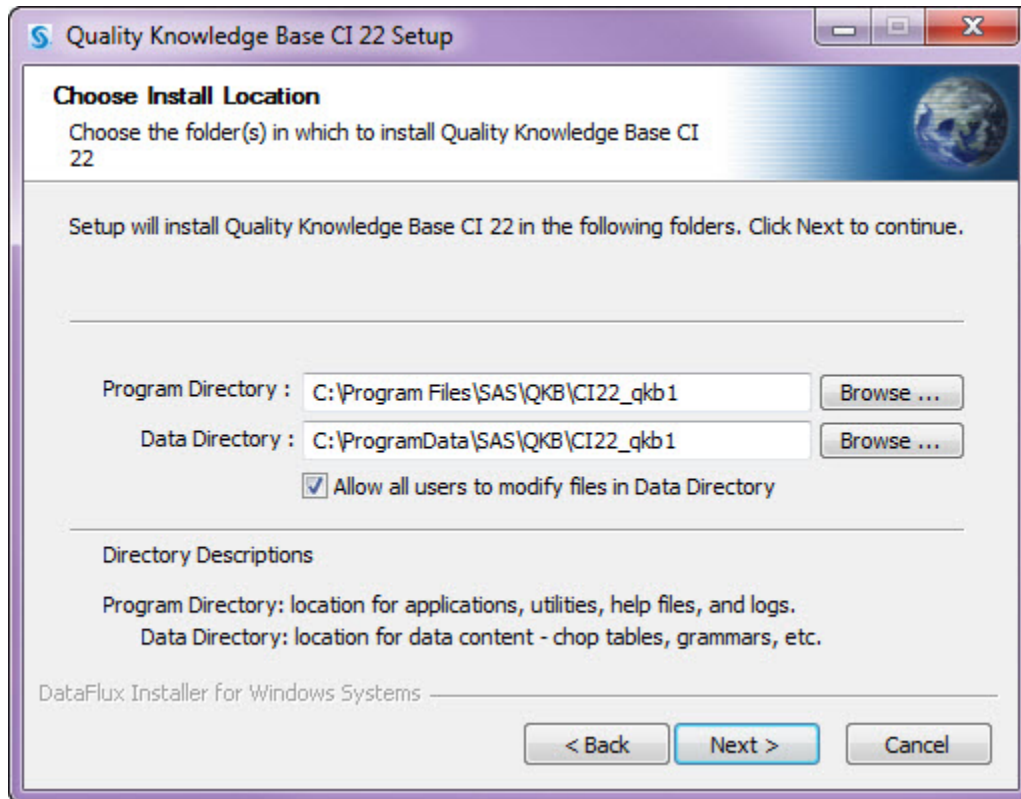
Quality Knowledge Base CI 22 Setup

Choose Install Location

Choose the folder(s) in which to install Quality Knowledge Base CI 22

Setup will install Quality Knowledge Base CI 22 in the following folders. Click Next to continue.

Program Directory : C:\Program Files\SAS\QKB\CI22_qkb1 Browse ...

Data Directory : C:\ProgramData\SAS\QKB\CI22_qkb1 Browse ...

Allow all users to modify files in Data Directory

Directory Descriptions

Program Directory: location for applications, utilities, help files, and logs.

Data Directory: location for data content - chop tables, grammars, etc.

DataFlux Installer for Windows Systems

< Back Next > Cancel